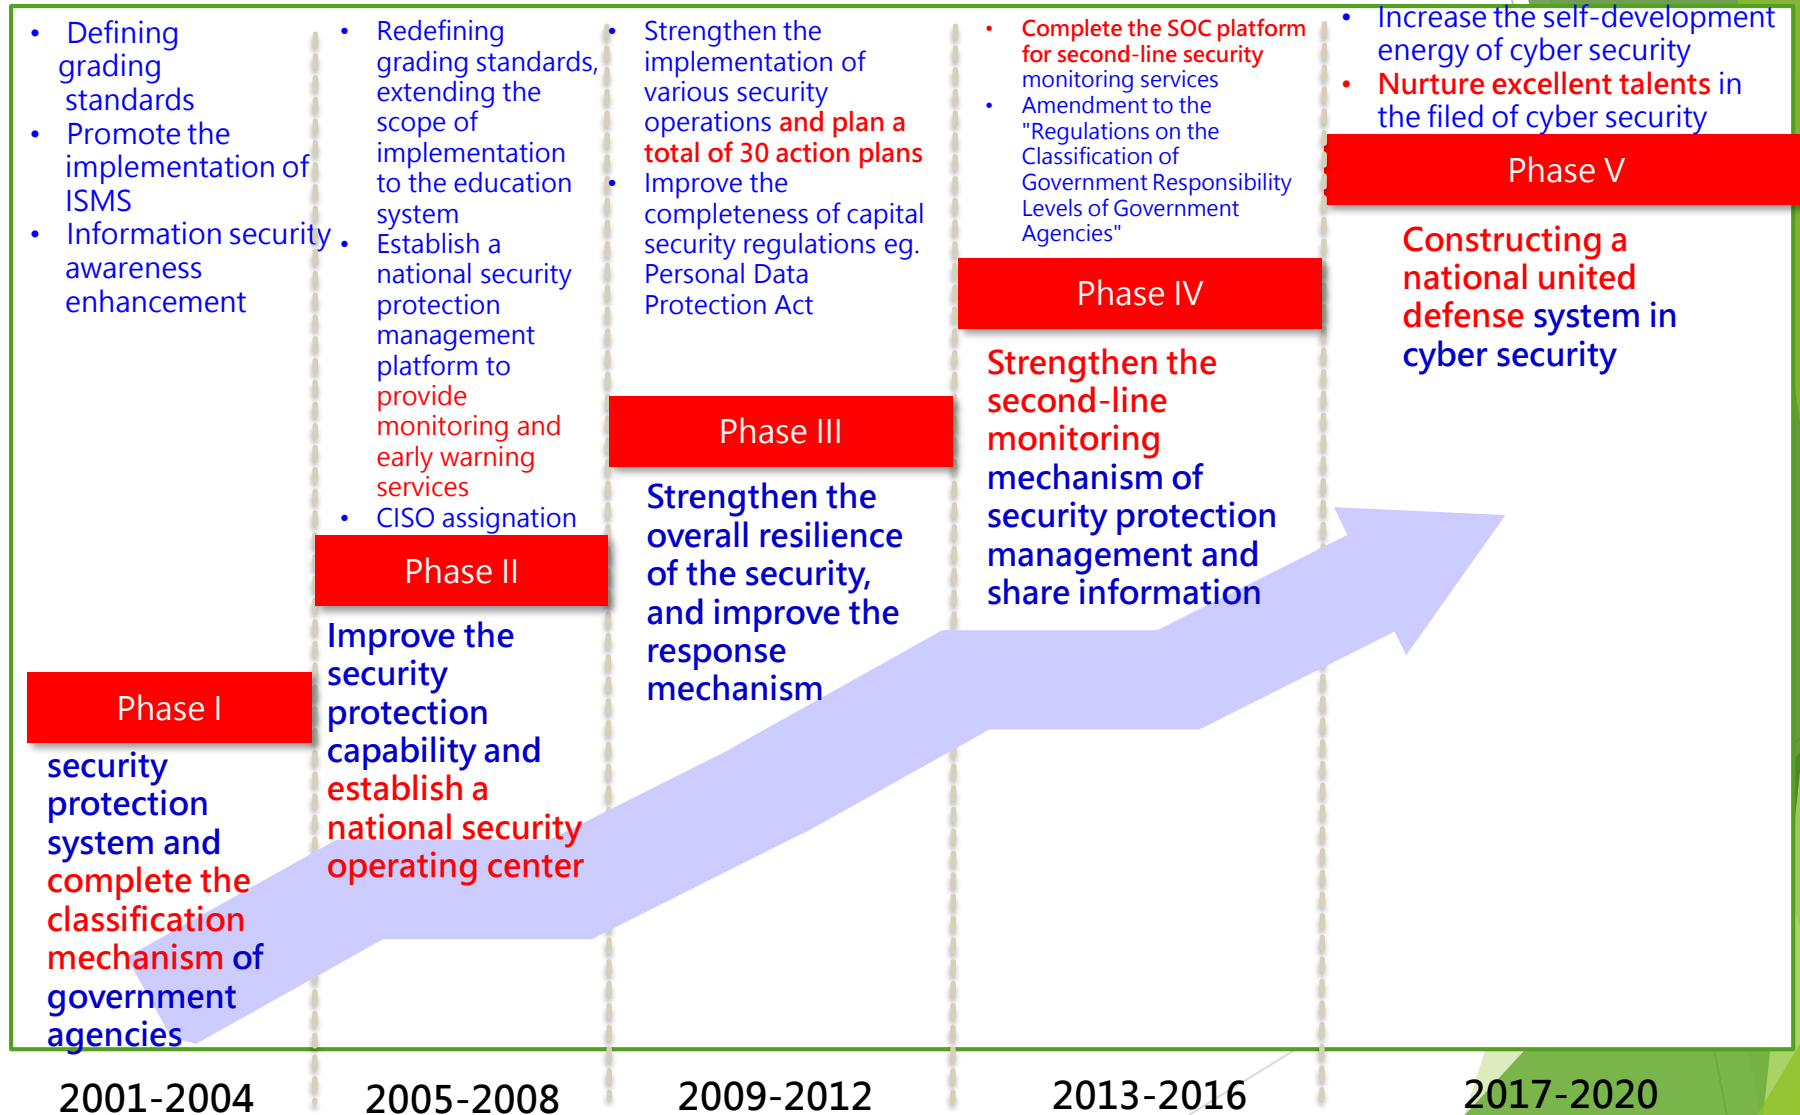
• Defining grading standards
• Promote the implementation of ISMS
• Information security awareness enhancement

Phase I

security protection system and complete the classification mechanism of government agencies

2001-2004

• Redefining grading standards, extending the scope of implementation to the education system
• Establish a national security protection management platform to provide monitoring and early warning services
• CISO assignation

Phase II

Improve the security protection capability and establish a national security operating center

2005-2008

• Strengthen the implementation of various security operations and plan a total of 30 action plans
• Improve the completeness of capital security regulations eg. Personal Data Protection Act

Phase III

Strengthen the overall resilience of the security, and improve the response mechanism

2009-2012

• Complete the SOC platform for second-line security monitoring services
• Amendment to the "Regulations on the Classification of Government Responsibility Levels of Government Agencies"

Phase IV

Strengthen the second-line monitoring mechanism of security protection management and share information

2013-2016

• Increase the self-development energy of cyber security
• Nurture excellent talents in the filed of cyber security

Phase V

Constructing a national united defense system in cyber security

2017-2020